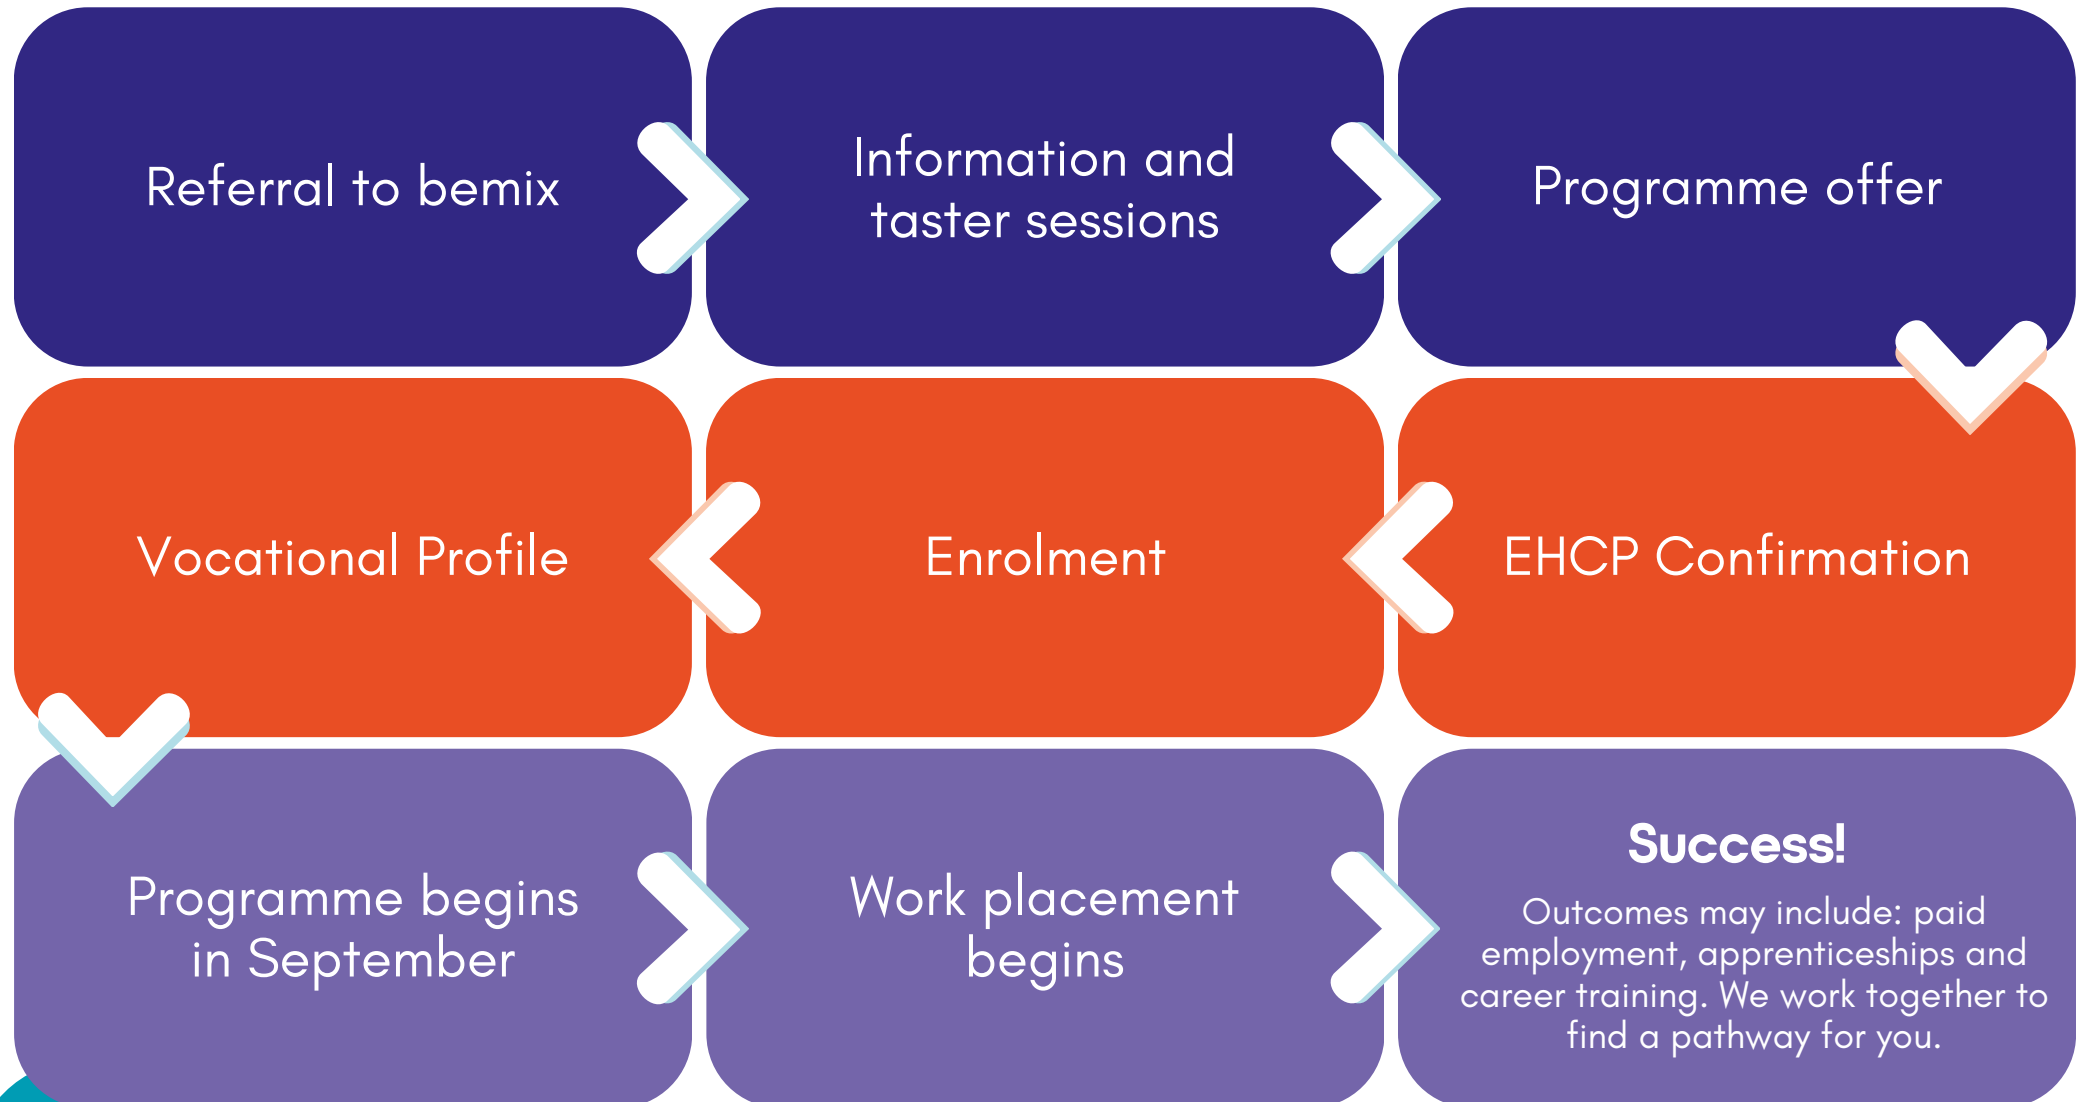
Referral to bemix

Information and taster sessions

Programme offer

EHCP Confirmation

Enrolment

Vocational Profile

Programme begins in September

Work placement begins

Success!

Outcomes may include: paid employment, apprenticeships and career training. We work together to find a pathway for you.